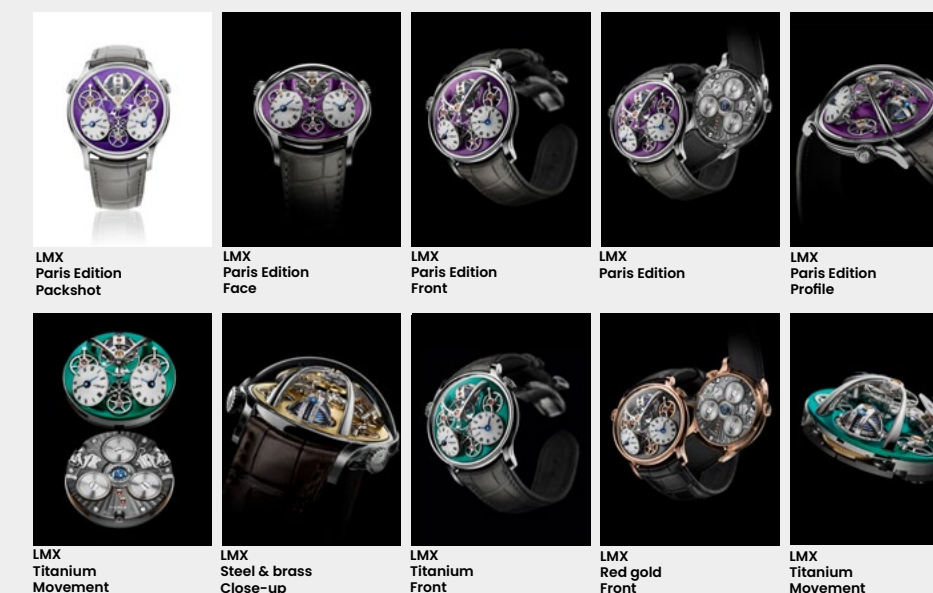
LMX
Paris Edition
Packshot

LMX
Paris Edition
Face

LMX
Paris Edition
Front

LMX
Paris Edition

LMX
Paris Edition
Profile

LMX
Titanium
Movement

LMX
Steel & brass
Close-up

LMX
Titanium
Front

LMX
Red gold
Front

LMX
Titanium
Movement